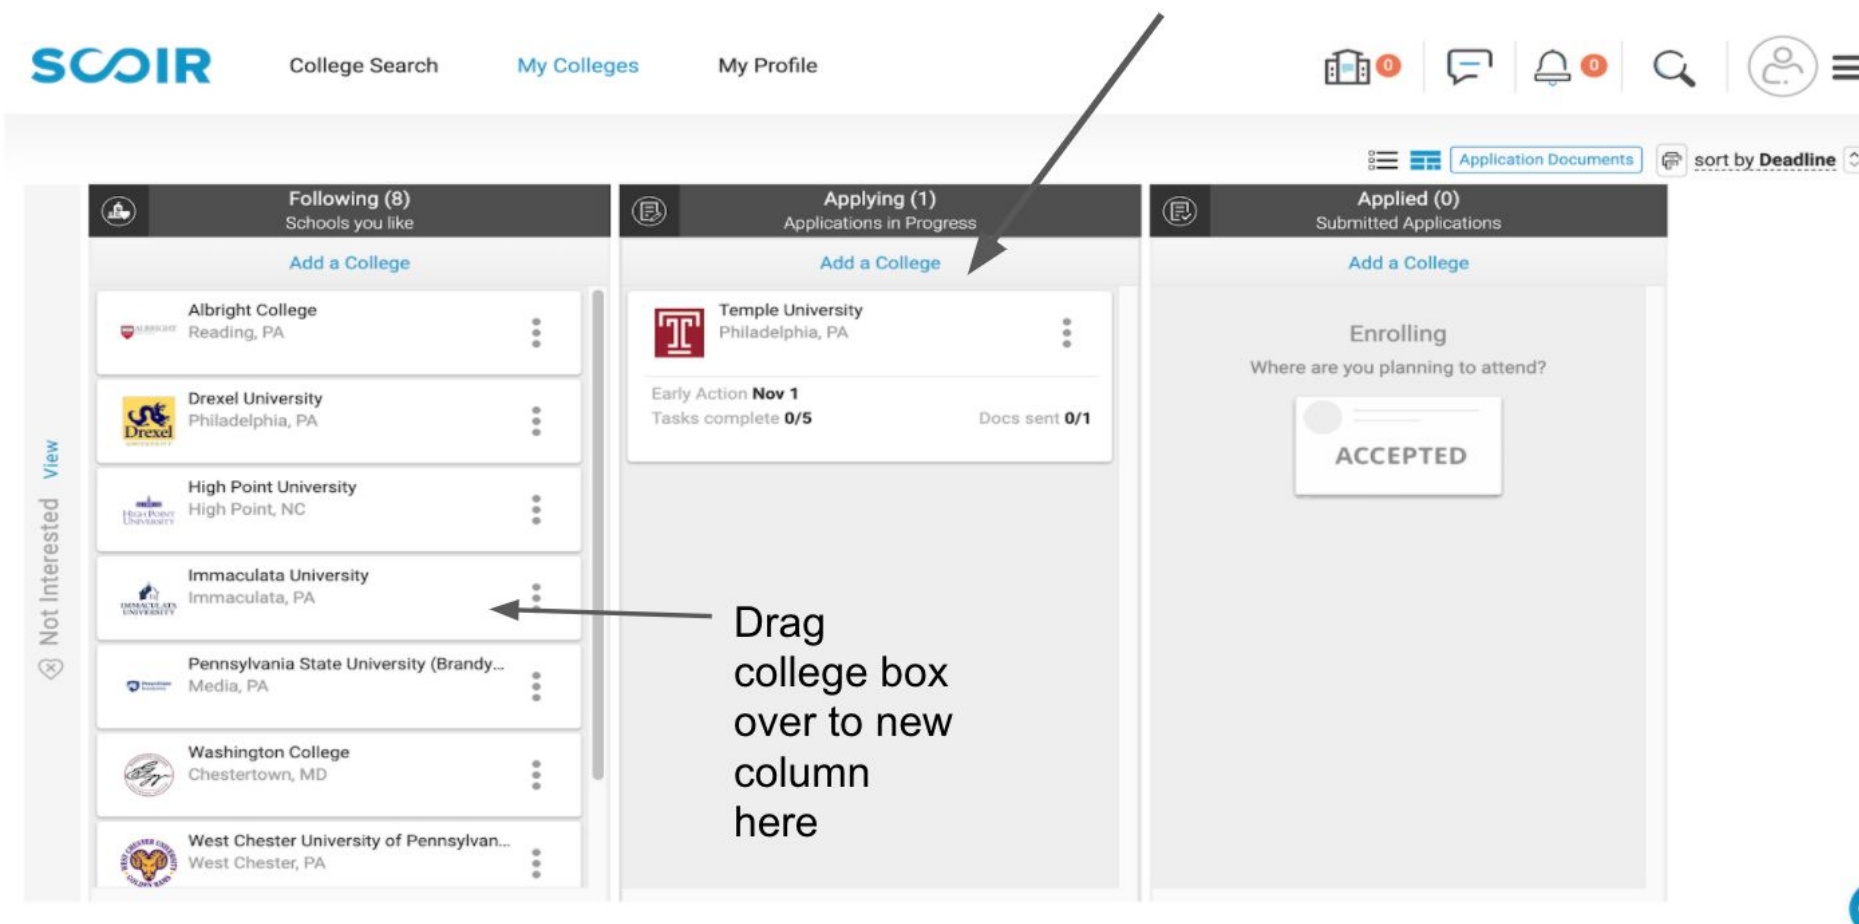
SCOIR College Search My Colleges My Profile 0 0

Application Documents sort by Deadline

View Not Interested

Following (8)
Schools you like

Add a College

Albright College
Reading, PA

Drexel University
Philadelphia, PA

High Point University
High Point, NC

Immaculata University
Immaculata, PA

Pennsylvania State University (Brandy...
Media, PA

Washington College
Chestertown, MD

West Chester University of Pennsylvan...
West Chester, PA

Applying (1)
Applications in Progress

Add a College

Temple University
Philadelphia, PA

Early Action Nov 1
Tasks complete 0/5 Docs sent 0/1

Drag college box over to new column here

Applied (0)
Submitted Applications

Add a College

Enrolling
Where are you planning to attend?

ACCEPTED